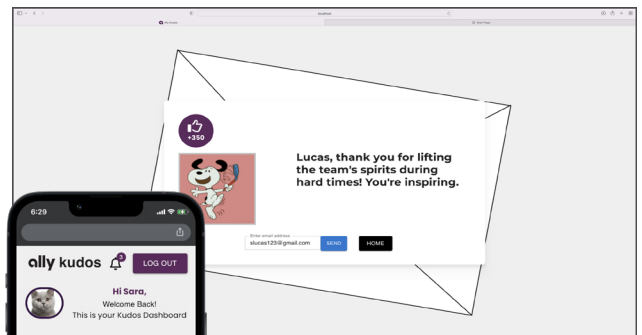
localhost

ally Kudos

Kudos

+350

Lucas, thank you for lifting the team's spirits during hard times! You're inspiring.

Enter email address
slucas123@gmail.com

SEND

HOME

6:29

ally kudos

3

LOG OUT

Hi Sara,
Welcome Back!
This is your Kudos Dashboard